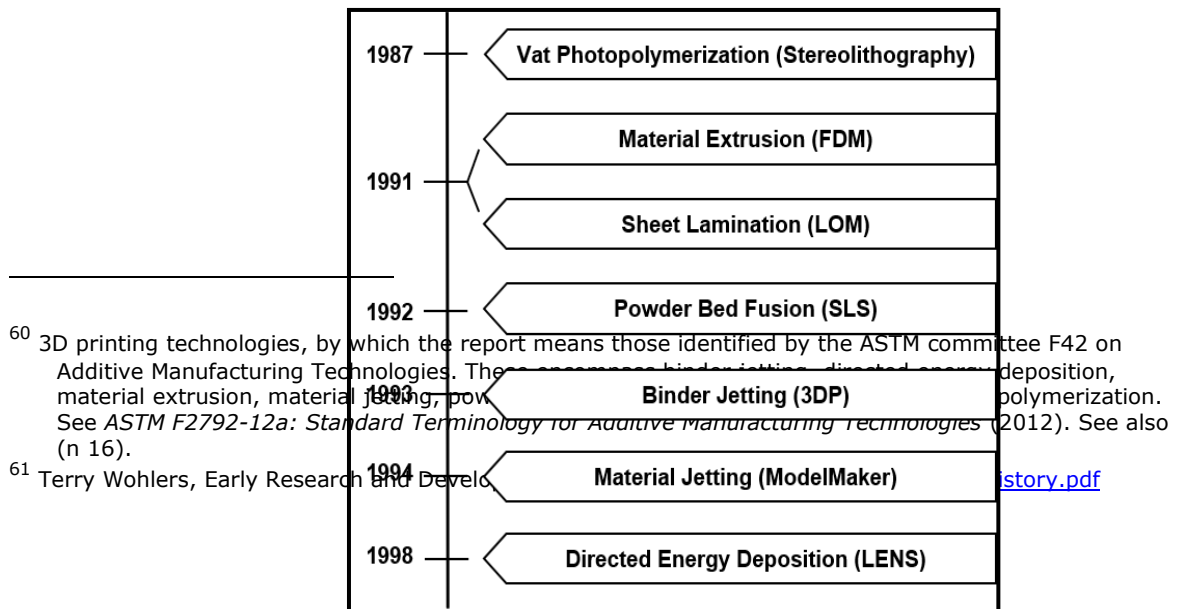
1987 Vat Photopolymerization (Stereolithography)

1991 Material Extrusion (FDM)

Sheet Lamination (LOM)

1992 Powder Bed Fusion (SLS)

1993 Binder Jetting (3DP)

1994 Material Jetting (ModelMaker)

1998 Directed Energy Deposition (LENS)

$^{60}$ 3D printing technologies, by which the report means those identified by the ASTM committee F42 on Additive Manufacturing Technologies. These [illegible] deposition, material extrusion, material jetting, pow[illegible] polymerization. See *ASTM F2792-12a: Standard Terminology for Additive Manufacturing Technologies* (2012). See also (n 16).

$^{61}$ Terry Wohlers, Early Research and Develo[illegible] istory.pdf